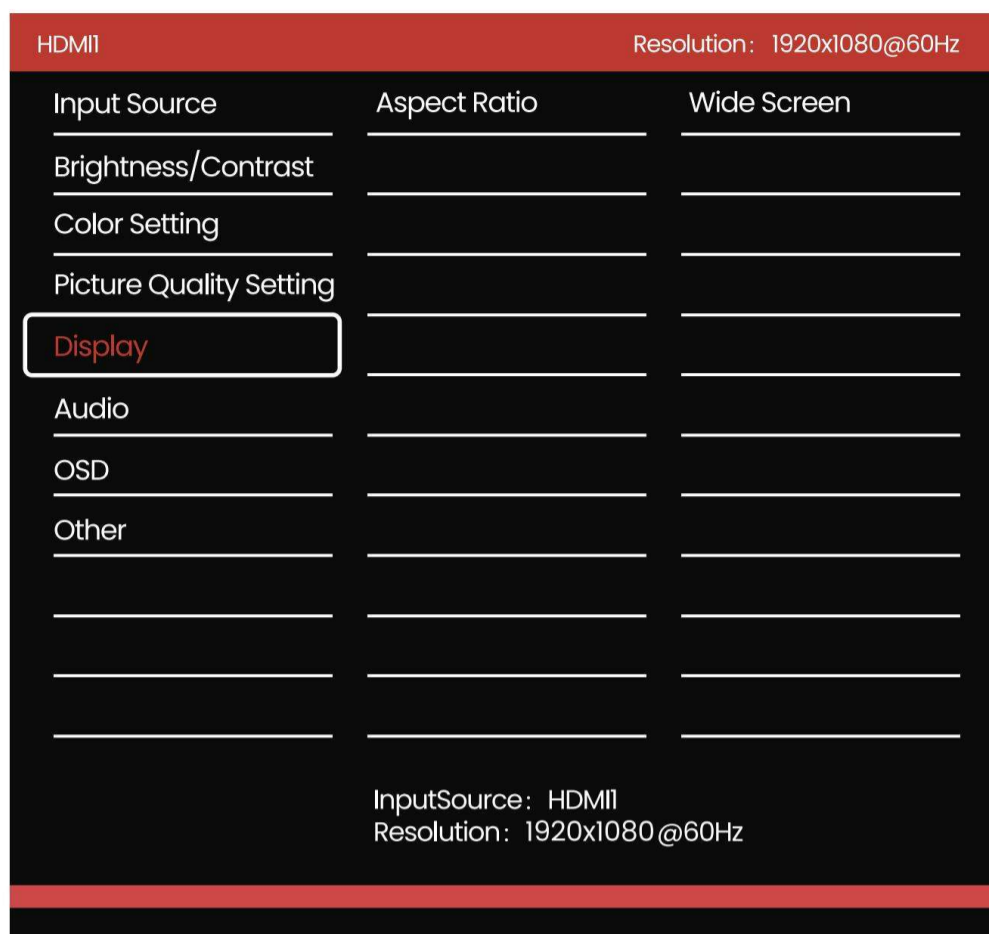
HDMI1

Resolution: 1920x1080@60Hz

Input Source
Brightness/Contrast
Color Setting
Picture Quality Setting
Display
Audio
OSD
Other

Aspect Ratio

Wide Screen

InputSource: HDMI1
Resolution: 1920x1080@60Hz